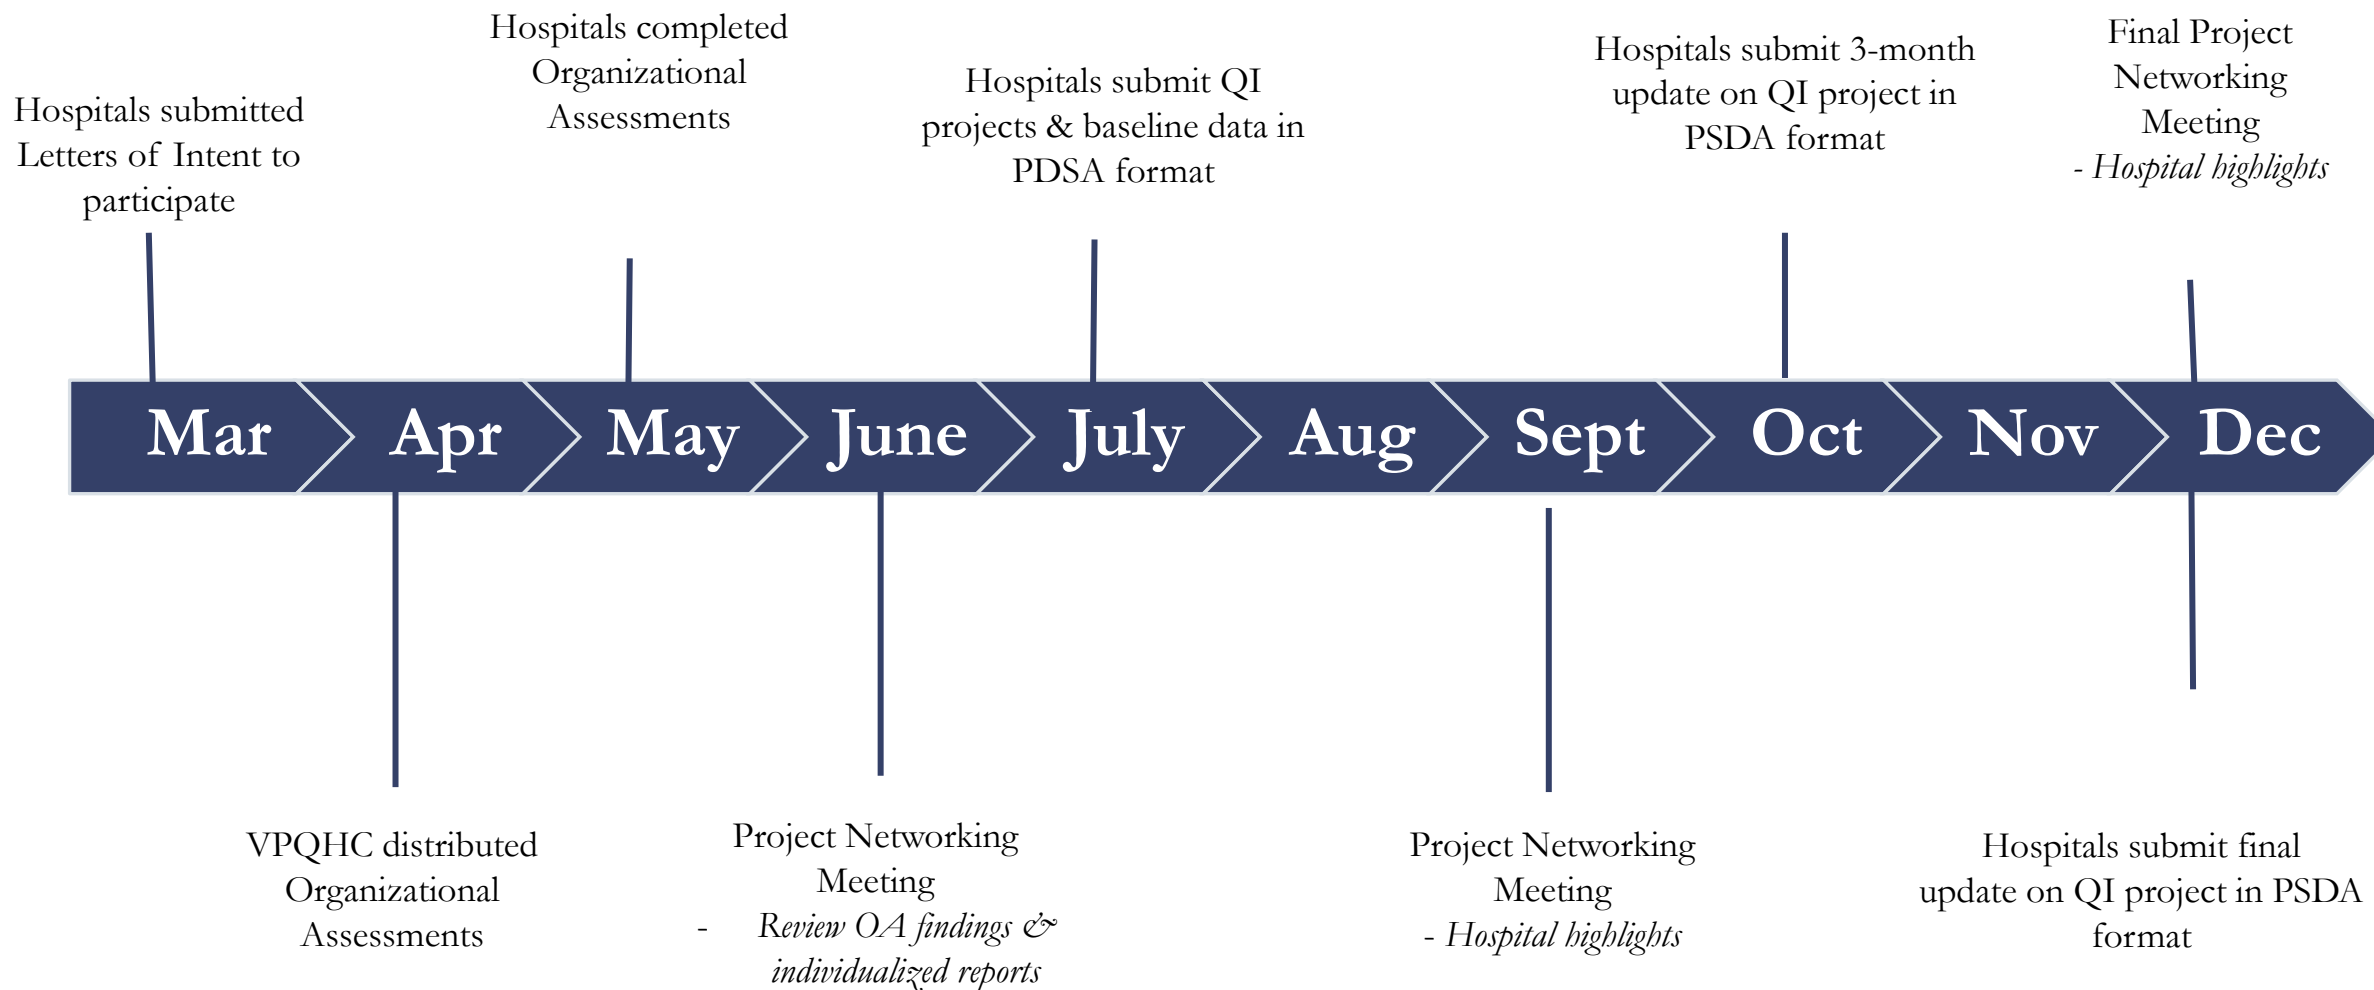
Hospitals submitted Letters of Intent to participate

Hospitals completed Organizational Assessments

Hospitals submit QI projects & baseline data in PDSA format

Hospitals submit 3-month update on QI project in PSDA format

Final Project Networking Meeting
- *Hospital highlights*

Mar | Apr | May | June | July | Aug | Sept | Oct | Nov | Dec

VPQHC distributed Organizational Assessments

Project Networking Meeting
- *Review OA findings & individualized reports*

Project Networking Meeting
- *Hospital highlights*

Hospitals submit final update on QI project in PSDA format